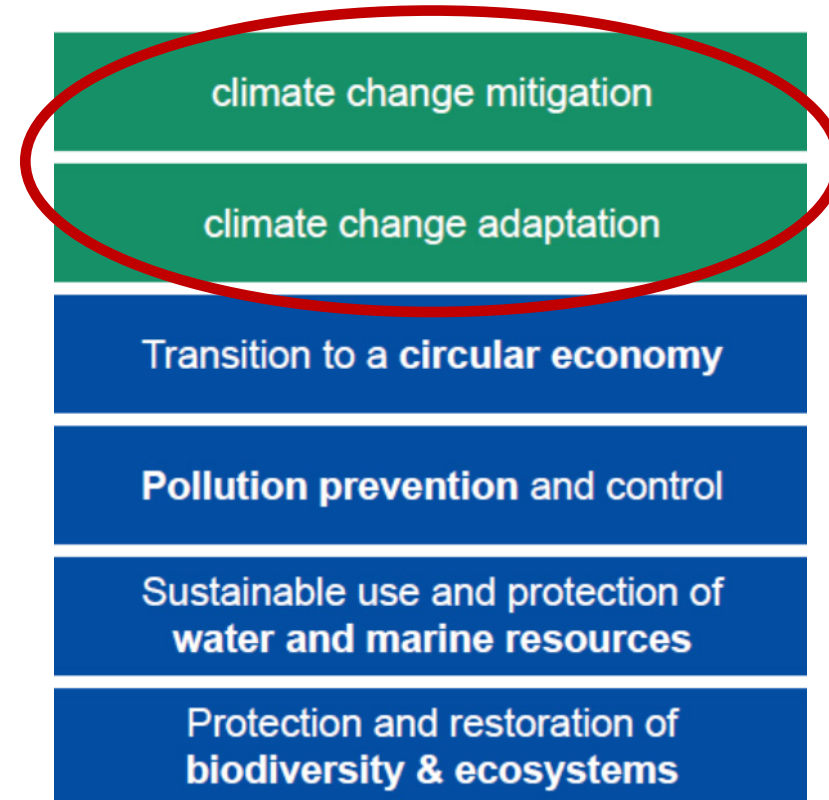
climate change mitigation

climate change adaptation

Transition to a circular economy

Pollution prevention and control

Sustainable use and protection of water and marine resources

Protection and restoration of biodiversity & ecosystems